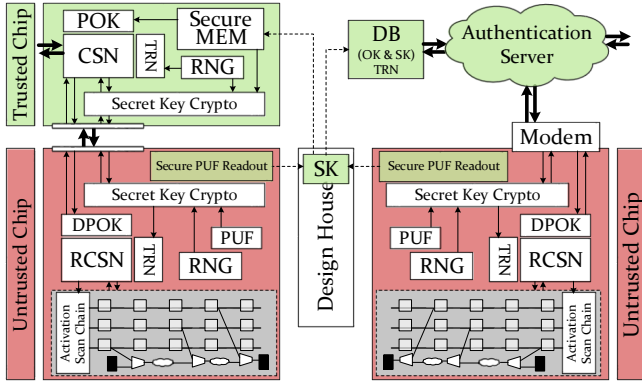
Trusted Chip
POK
Secure MEM
CSN
TRN
RNG
Secret Key Crypto
DB
(OK & SK)
TRN
Authentication Server
Modem
Secure PUF Readout
SK
Secure PUF Readout
Secret Key Crypto
Secret Key Crypto
DPOK
TRN
PUF
RCSN
RNG
Design House
PUF
RNG
TRN
DPOK
RCSN
Activation Scan Chain
Activation Scan Chain
Untrusted Chip
Untrusted Chip